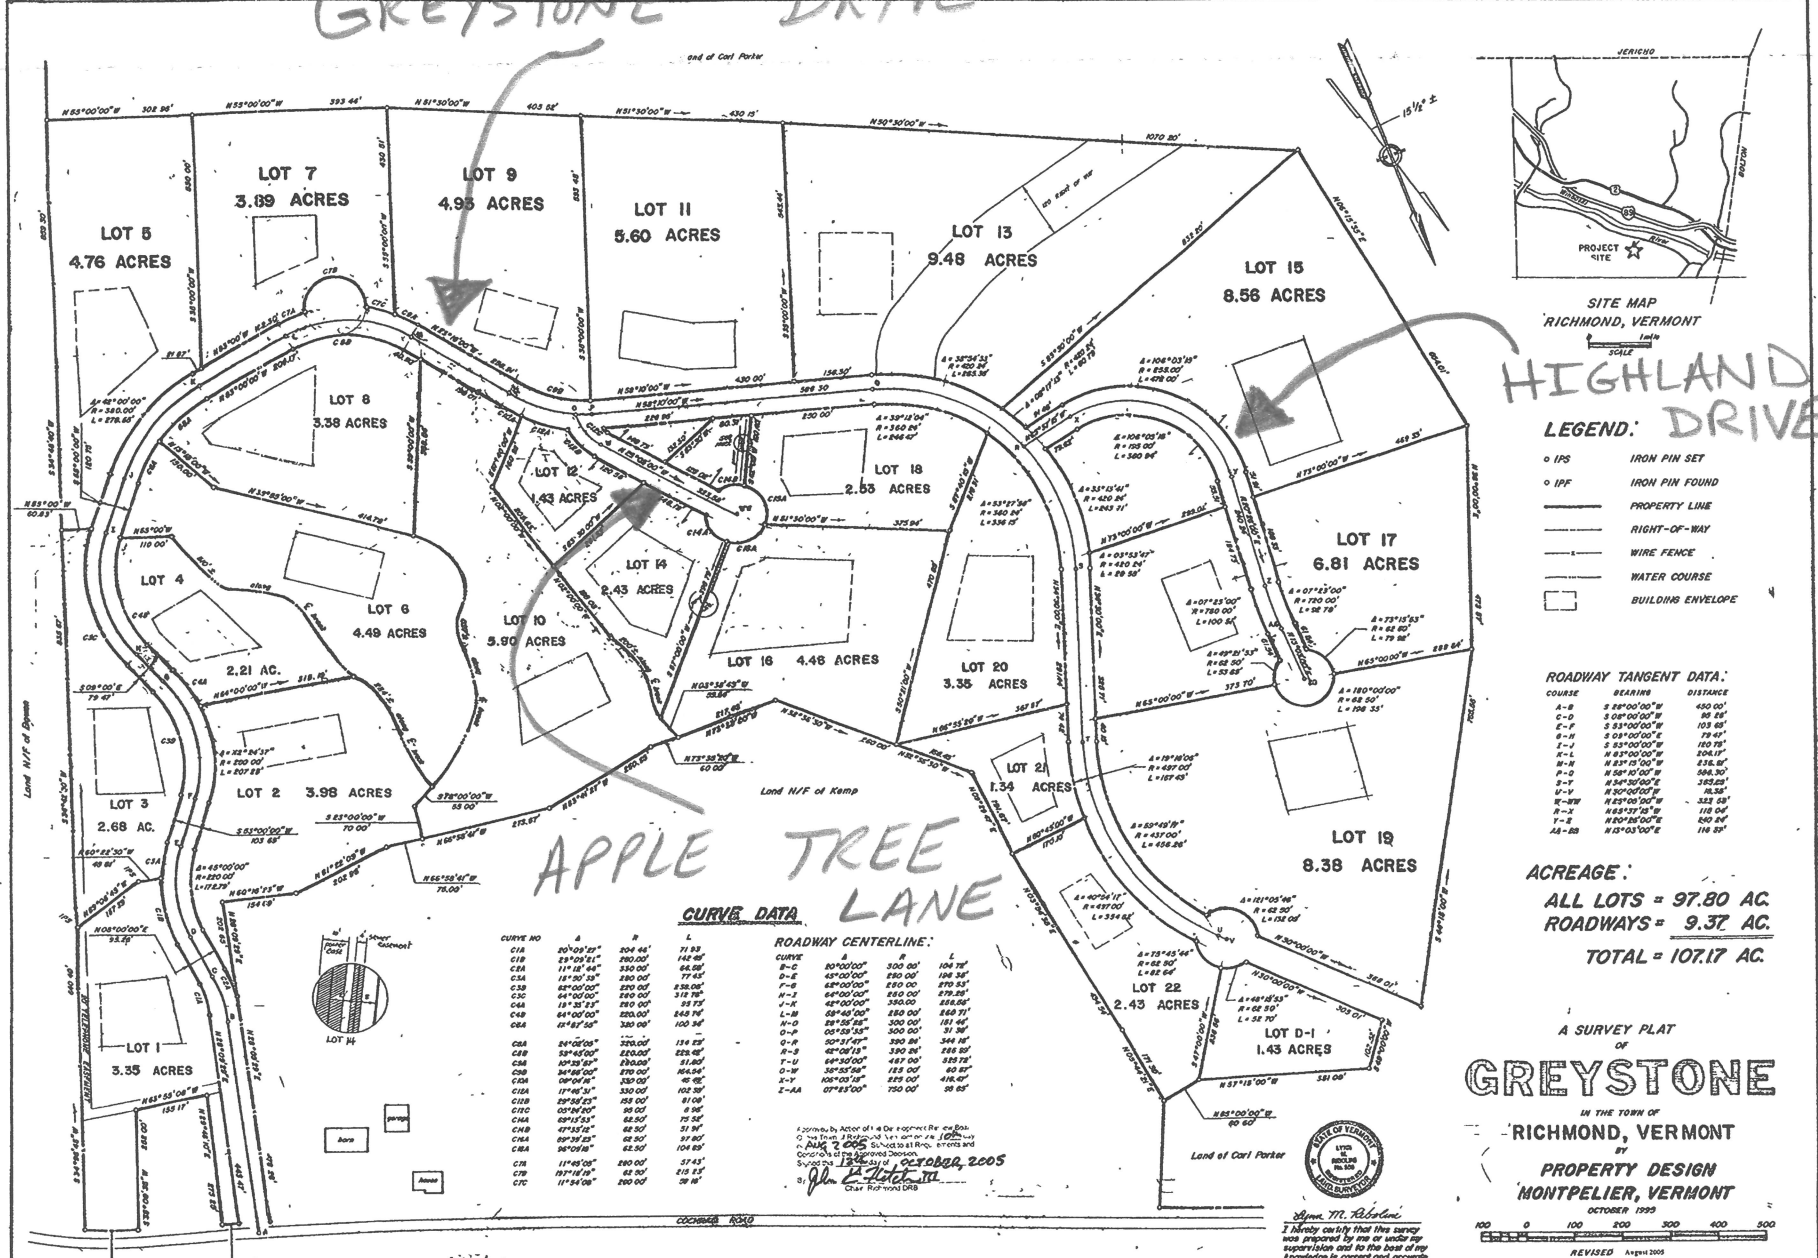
GREYSTONE DRIVE

Land of Carl Parker

N 53°00'00" W 302.96'
N 53°00'00" W 393.44'
N 51°30'00" W 405.02'
N 51°30'00" W 430.15'
N 50°30'00" W 1070.20'

LOT 5
4.76 ACRES

LOT 7
3.89 ACRES

LOT 9
4.93 ACRES

LOT 11
5.60 ACRES

LOT 13
9.48 ACRES

LOT 15
8.56 ACRES

LOT 8
3.38 ACRES

LOT 12
1.43 ACRES

LOT 18
2.53 ACRES

LOT 4

LOT 6
4.49 ACRES

LOT 10
5.90 ACRES

LOT 14
2.43 ACRES

LOT 16 4.46 ACRES

LOT 20
3.35 ACRES

LOT 17
6.81 ACRES

2.21 AC.

LOT 2 3.98 ACRES

LOT 3
2.68 AC.

LOT 21
1.34 ACRES

LOT 19
8.38 ACRES

LOT 22
2.43 ACRES

LOT D-1
1.43 ACRES

LOT 1
3.35 ACRES

Land N/F of Kemp

Land N/F of Bayne

Land of Carl Parker

COCHRAN ROAD

HIGHLAND DRIVE

APPLE TREE LANE

JERICHO
BOLTON
PROJECT SITE
SITE MAP
RICHMOND, VERMONT
SCALE

LEGEND:
IPS IRON PIN SET
IPF IRON PIN FOUND
PROPERTY LINE
RIGHT-OF-WAY
WIRE FENCE
WATER COURSE
BUILDING ENVELOPE

ROADWAY TANGENT DATA:
| COURSE | BEARING | DISTANCE |
|---|---|---|
| A-B | S 29°00'00" W | 450.00' |
| C-D | S 08°00'00" W | 90.26' |
| E-F | S 53°00'00" W | 103.65' |
| G-H | S 09°00'00" E | 79.47' |
| I-J | S 53°00'00" W | 160.78' |
| K-L | N 83°00'00" W | 204.11' |
| M-N | N 83°13'00" W | 236.81' |
| P-Q | N 58°10'00" W | 586.30' |
| S-T | N 34°30'00" E | 393.23' |
| U-V | N 50°00'00" W | 18.35' |
| W-WW | N 25°05'00" W | 323.58' |
| X-X | N 65°37'13" W | 118.06' |
| Y-Z | N 20°25'00" E | 240.24' |
| AA-BB | N 13°03'00" E | 116.57' |

ACREAGE:
ALL LOTS = 97.80 AC.
ROADWAYS = 9.37 AC.
TOTAL = 107.17 AC.

CURVE DATA

ROADWAY CENTERLINE:

A SURVEY PLAT OF
GREYSTONE
IN THE TOWN OF
RICHMOND, VERMONT
BY
PROPERTY DESIGN
MONTPELIER, VERMONT
OCTOBER 1999

REVISED August 2005

Approved by Action of the Development Review Board of the Town of Richmond, Vermont on the 10th day of AUG 2005 Subject to all Requirements and Conditions of the Approved Decision. Signed this 13th day of OCTOBER, 2005
By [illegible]
Chair Richmond DRB

STATE OF VERMONT
LAND SURVEYOR

I hereby certify that this survey was prepared by me or under my supervision and to the best of my knowledge is correct and accurate

LOT 14
garage
barn
house